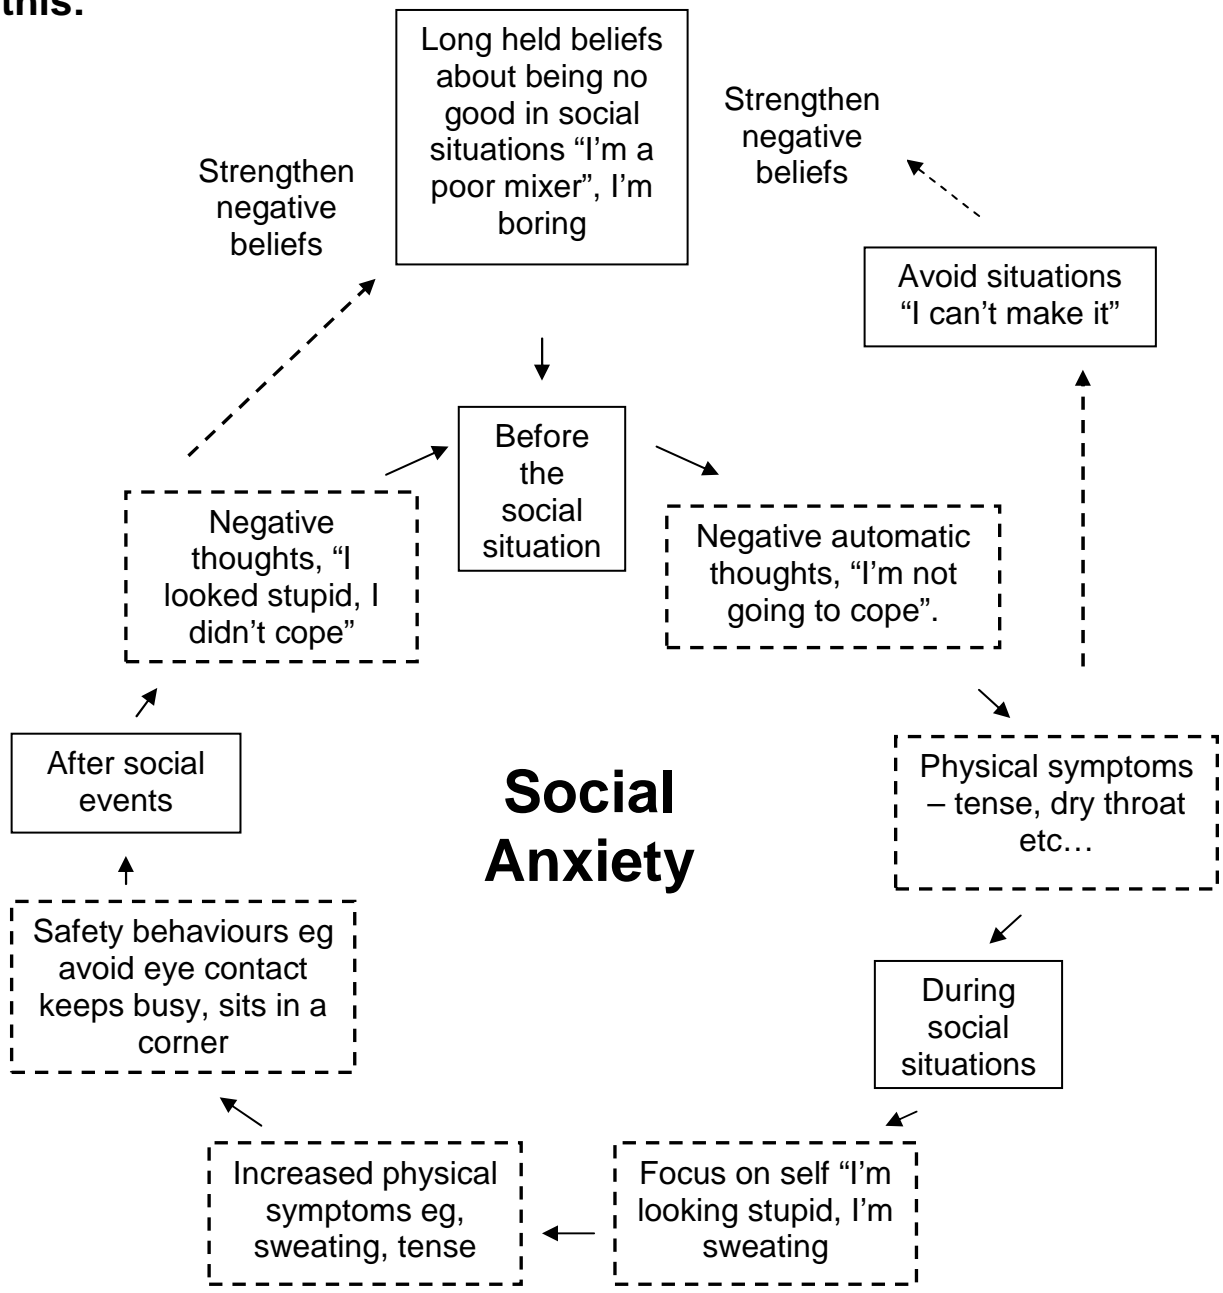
this.

Long held beliefs about being no good in social situations "I'm a poor mixer", I'm boring

Strengthen negative beliefs

Strengthen negative beliefs

Avoid situations "I can't make it"

Before the social situation

Negative thoughts, "I looked stupid, I didn't cope"

Negative automatic thoughts, "I'm not going to cope".

After social events

Social Anxiety

Physical symptoms – tense, dry throat etc…

Safety behaviours eg avoid eye contact keeps busy, sits in a corner

During social situations

Increased physical symptoms eg, sweating, tense

Focus on self "I'm looking stupid, I'm sweating